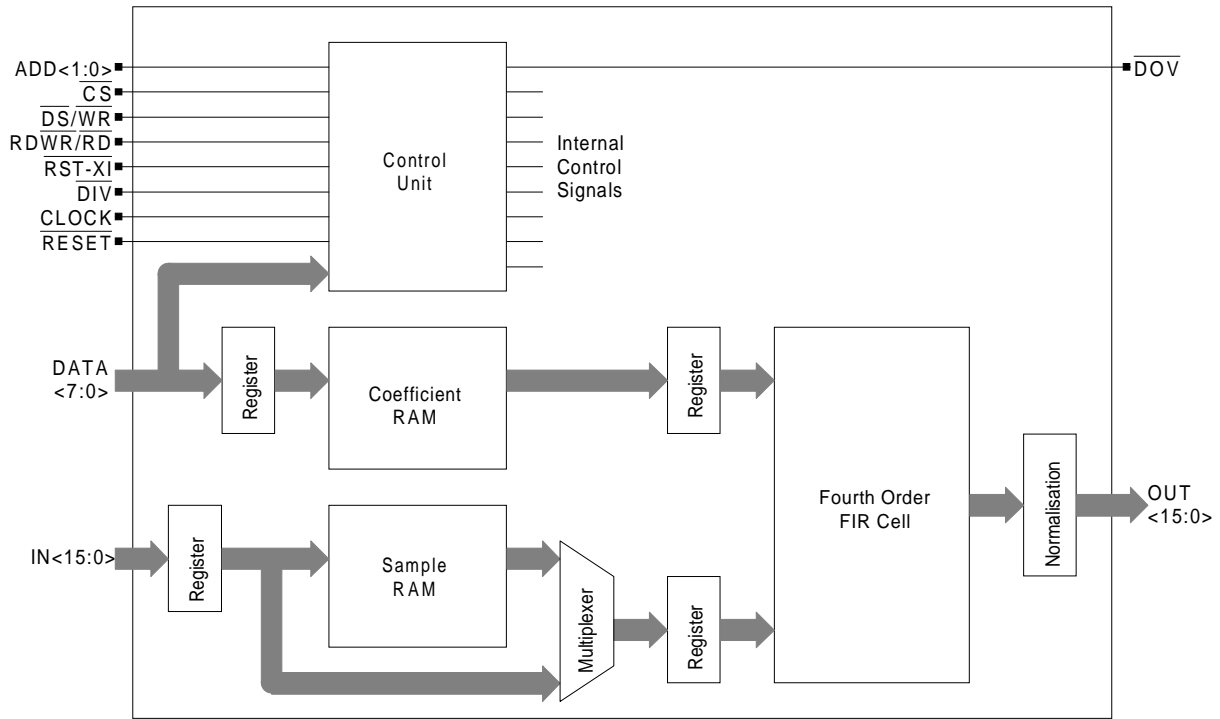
ADD<1:0>
$\overline{CS}$
$\overline{DS}/\overline{WR}$
$RD\overline{WR}/\overline{RD}$
$\overline{RST\text{-}XI}$
$\overline{DIV}$
$\overline{CLOCK}$
$\overline{RESET}$

Control Unit

Internal Control Signals

$\overline{DOV}$

DATA <7:0>

Register

Coefficient RAM

Register

Fourth Order FIR Cell

Normalisation

OUT <15:0>

IN<15:0>

Register

Sample RAM

Multiplexer

Register